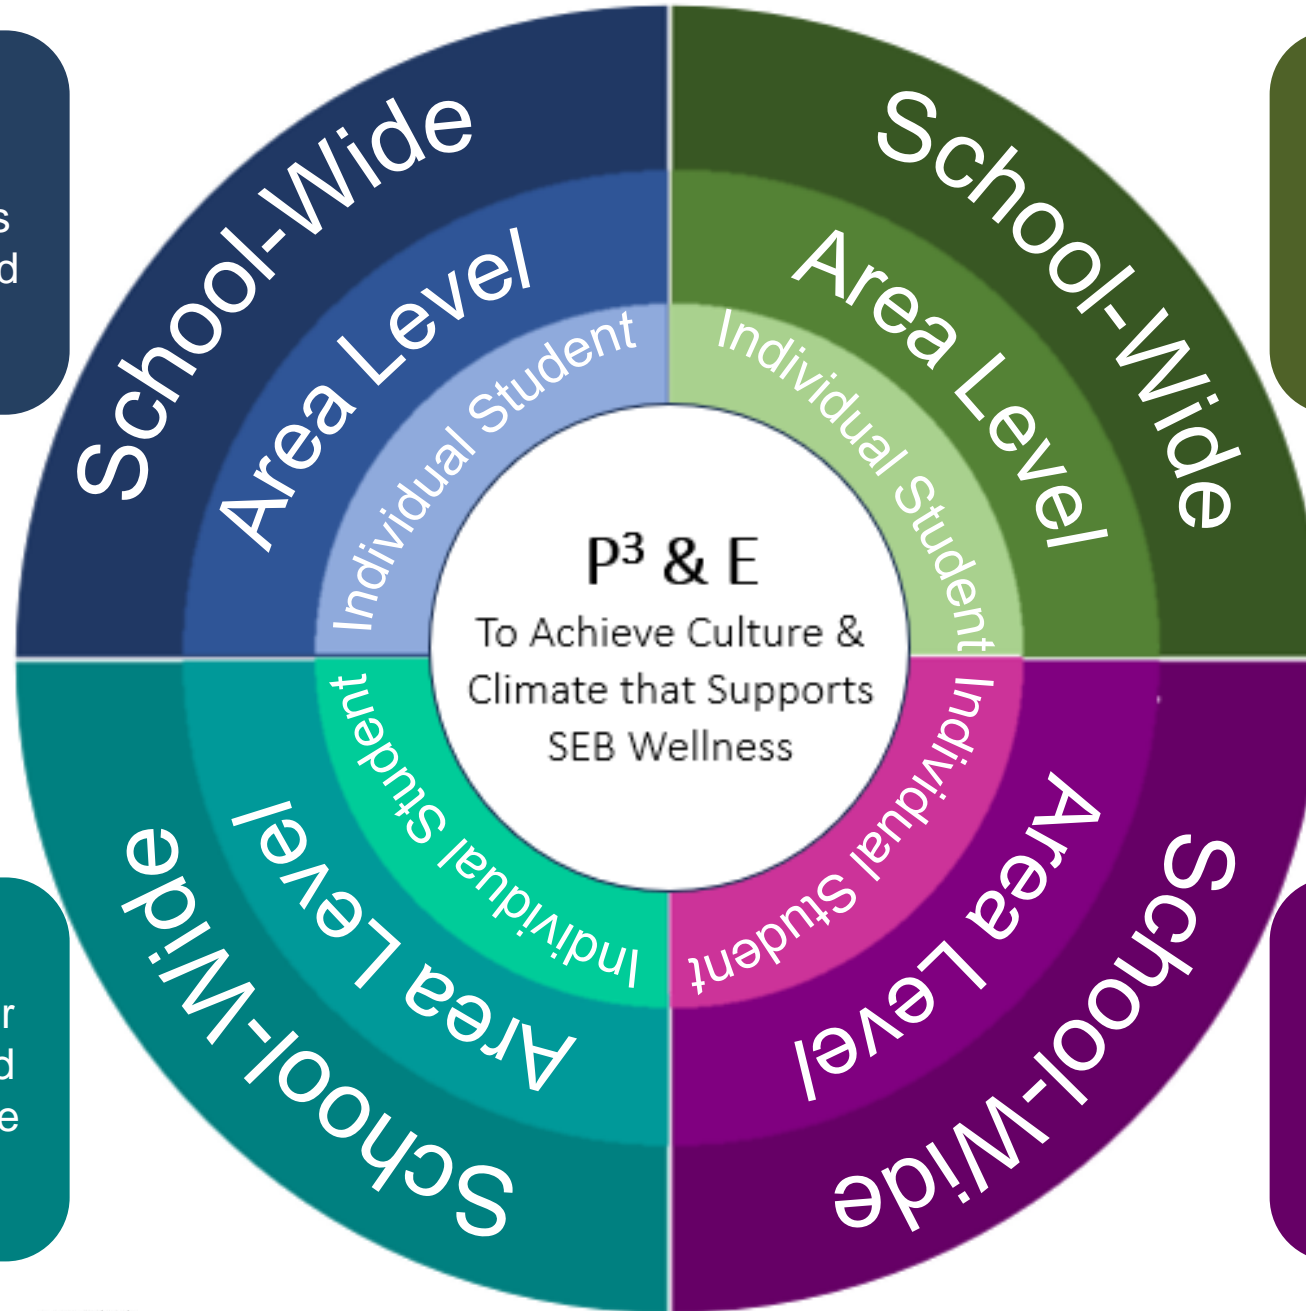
s
d

School-Wide
Area Level
Individual Student

School-Wide
Area Level
Individual Student

$P^3$ & E
To Achieve Culture & Climate that Supports SEB Wellness

Individual Student
Area Level
School-Wide

Individual Student
Area Level
School-Wide

r
d
e